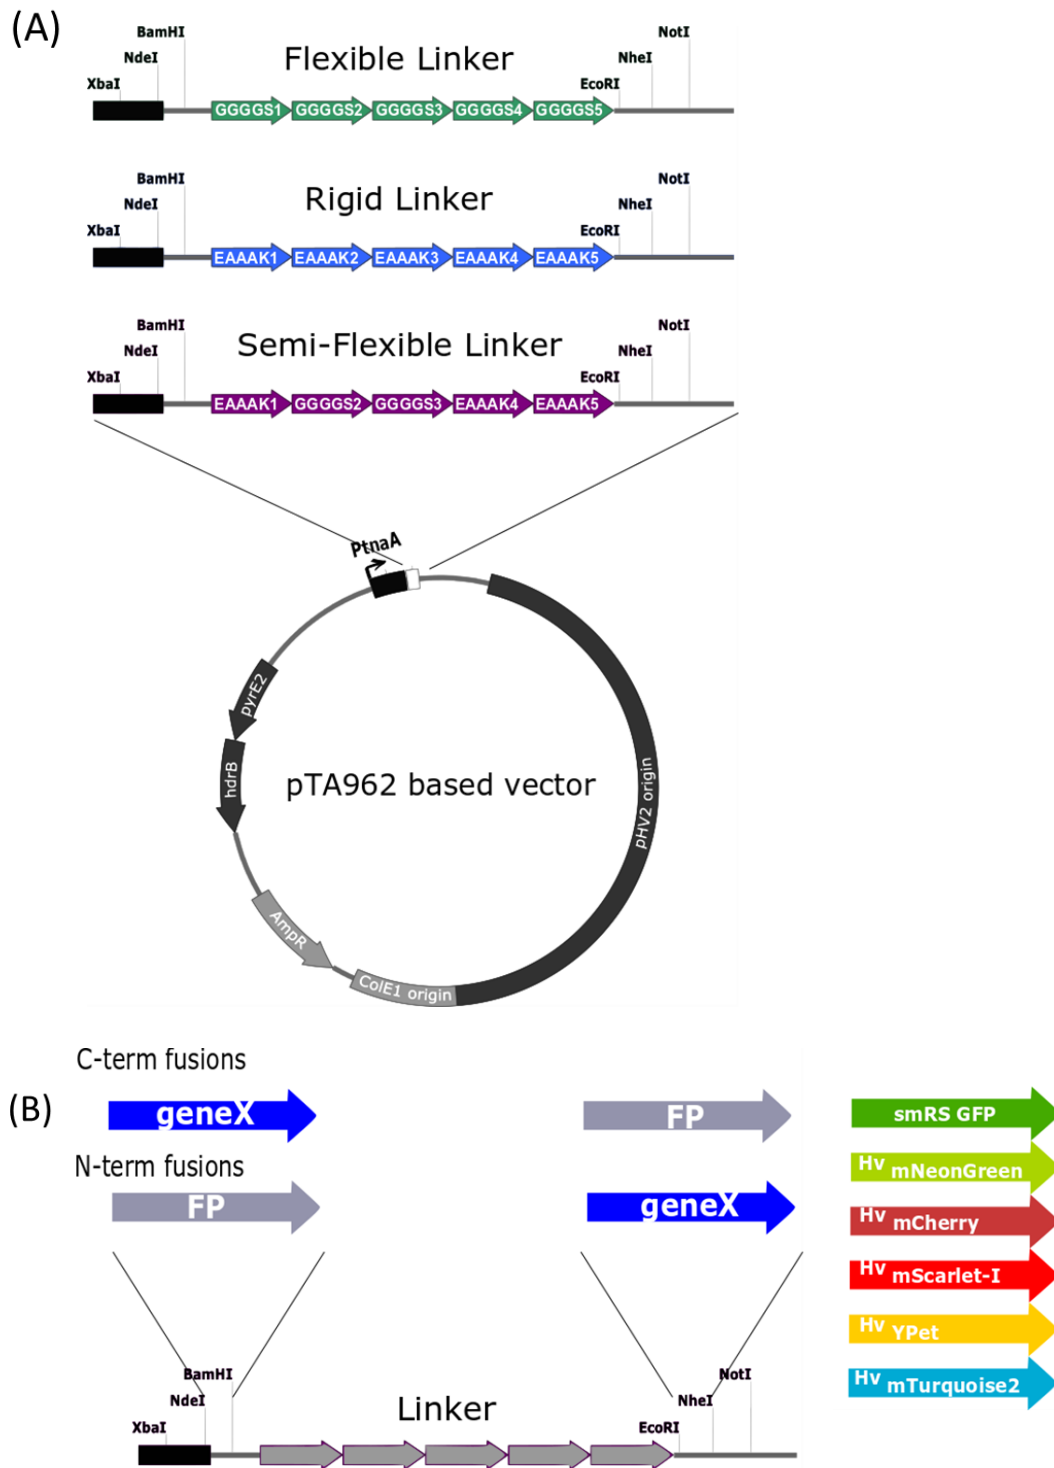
(A)

BamHI
NdeI
XbaI
Flexible Linker
NotI
NheI
EcoRI
GGGGS1 GGGGS2 GGGGS3 GGGGS4 GGGGS5

BamHI
NdeI
XbaI
Rigid Linker
NotI
NheI
EcoRI
EAAAK1 EAAAK2 EAAAK3 EAAAK4 EAAAK5

BamHI
NdeI
XbaI
Semi-Flexible Linker
NotI
NheI
EcoRI
EAAAK1 GGGGS2 GGGGS3 EAAAK4 EAAAK5

PtnaA
pyrE2
hdrB
pTA962 based vector
pHV2 origin
AmpR
ColE1 origin

C-term fusions
(B)
geneX
FP
N-term fusions
FP
geneX

smRS GFP
Hv mNeonGreen
Hv mCherry
Hv mScarlet-I
Hv YPet
Hv mTurquoise2

BamHI
NdeI
XbaI
Linker
NotI
NheI
EcoRI